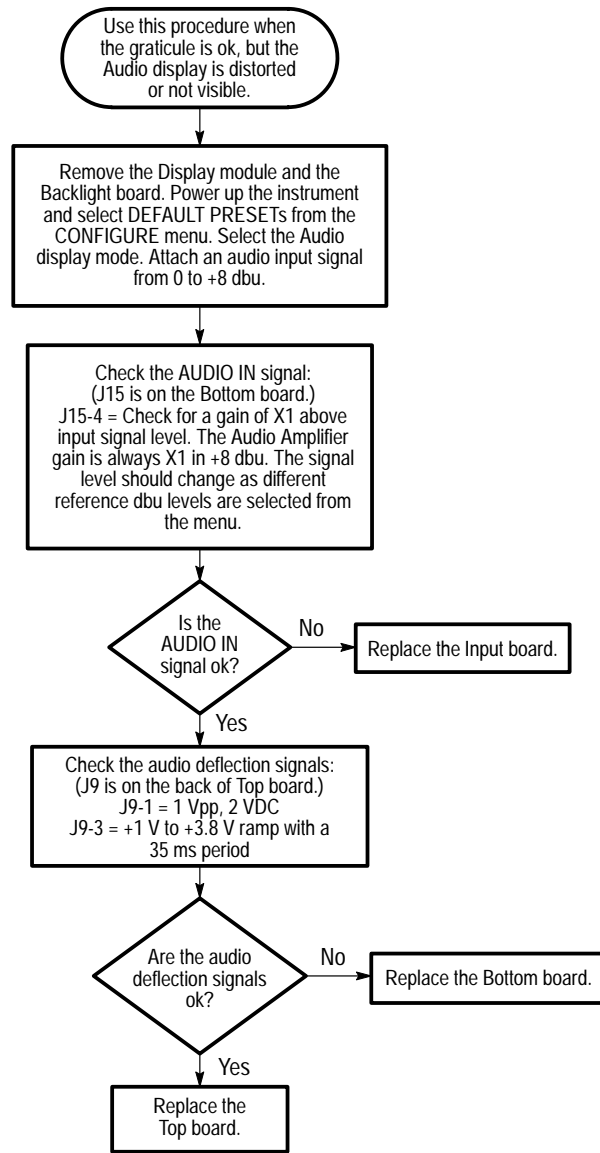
Use this procedure when the graticule is ok, but the Audio display is distorted or not visible.

Remove the Display module and the Backlight board. Power up the instrument and select DEFAULT PRESETs from the CONFIGURE menu. Select the Audio display mode. Attach an audio input signal from 0 to +8 dbu.

Check the AUDIO IN signal: (J15 is on the Bottom board.) J15-4 = Check for a gain of X1 above input signal level. The Audio Amplifier gain is always X1 in +8 dbu. The signal level should change as different reference dbu levels are selected from the menu.

Is the AUDIO IN signal ok?

No

Replace the Input board.

Yes

Check the audio deflection signals: (J9 is on the back of Top board.) J9-1 = 1 Vpp, 2 VDC J9-3 = +1 V to +3.8 V ramp with a 35 ms period

Are the audio deflection signals ok?

No

Replace the Bottom board.

Yes

Replace the Top board.